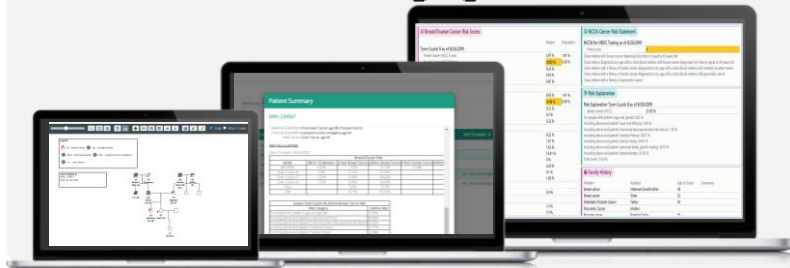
Breast/Ovarian Cancer Risk Scores

NCCN Cancer Risk Statement

NCCN for HBOC Testing as of 8/26/2019

Risk Explanation

Risk Explanation Tyrer-Cuzick 8 as of 8/26/2019

Family History

Patient Summary

MRN: 234567